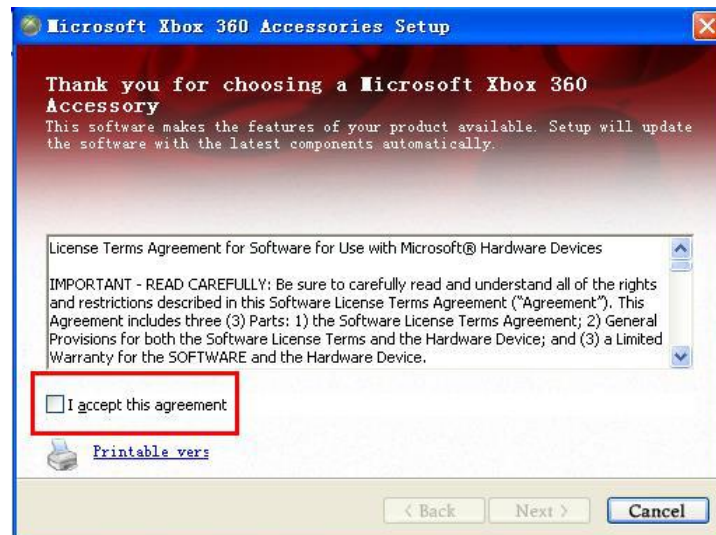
Microsoft Xbox 360 Accessories Setup

Thank you for choosing a Microsoft Xbox 360 Accessory
This software makes the features of your product available. Setup will update the software with the latest components automatically.

License Terms Agreement for Software for Use with Microsoft® Hardware Devices

IMPORTANT - READ CAREFULLY: Be sure to carefully read and understand all of the rights and restrictions described in this Software License Terms Agreement ("Agreement"). This Agreement includes three (3) Parts: 1) the Software License Terms Agreement; 2) General Provisions for both the Software License Terms and the Hardware Device; and (3) a Limited Warranty for the SOFTWARE and the Hardware Device.

I accept this agreement

Printable vers

< Back Next > Cancel